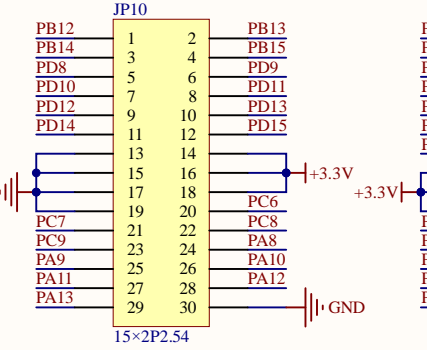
JP10

| | | | |
|---|---|---|---|
| PB12 | 1 | 2 | PB13 |
| PB14 | 3 | 4 | PB15 |
| PD8 | 5 | 6 | PD9 |
| PD10 | 7 | 8 | PD11 |
| PD12 | 9 | 10 | PD13 |
| PD14 | 11 | 12 | PD15 |
| | 13 | 14 | |
| | 15 | 16 | +3.3V |
| | 17 | 18 | |
| | 19 | 20 | PC6 |
| PC7 | 21 | 22 | PC8 |
| PC9 | 23 | 24 | PA8 |
| PA9 | 25 | 26 | PA10 |
| PA11 | 27 | 28 | PA12 |
| PA13 | 29 | 30 | GND |

15×2P2.54

+3.3V